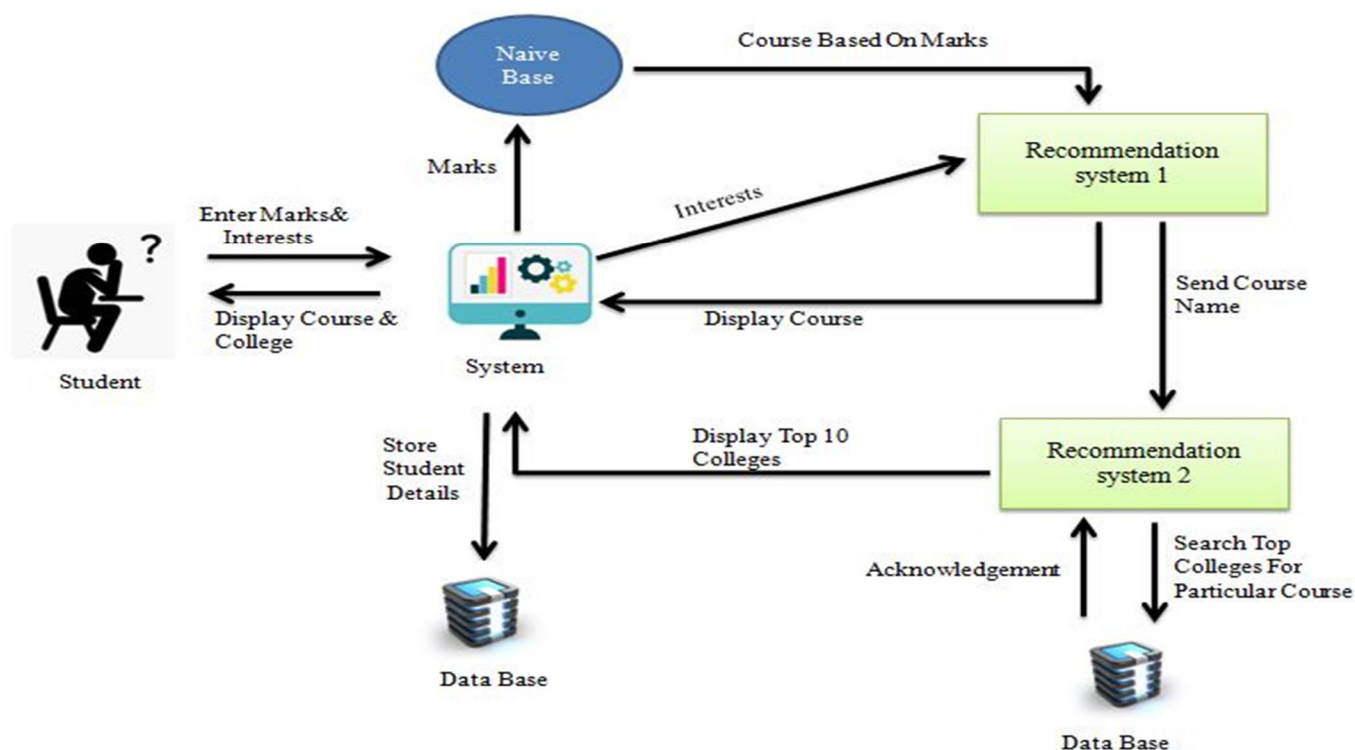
Naive Base

Course Based On Marks

Recommendation system 1

Marks

Interests

Enter Marks& Interests

?

Display Course & College

Display Course

Send Course Name

Student

System

Store Student Details

Display Top 10 Colleges

Recommendation system 2

Acknowledgement

Search Top Colleges For Particular Course

Data Base

Data Base